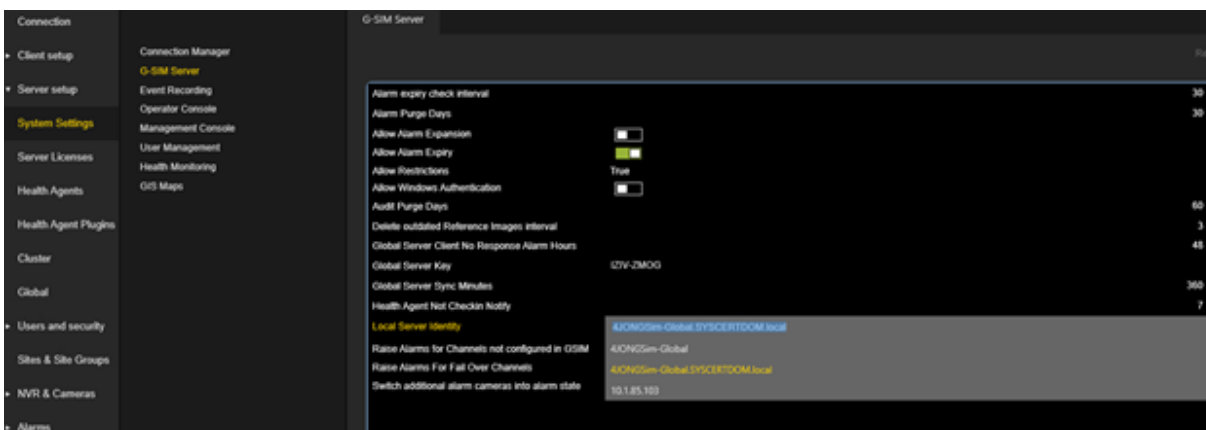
Connection

Client setup

Server setup

System Settings

Server Licenses

Health Agents

Health Agent Plugins

Cluster

Global

Users and security

Sites & Site Groups

NVR & Cameras

Alarms

Connection Manager
G-SIM Server
Event Recording
Operator Console
Management Console
User Management
Health Monitoring
GIS Maps

G-SIM Server

| | |
|---|---|
| Alarm expiry check interval | 30 |
| Alarm Purge Days | 30 |
| Allow Alarm Expansion | |
| Allow Alarm Expiry | |
| Allow Restrictions | True |
| Allow Windows Authentication | |
| Audit Purge Days | 60 |
| Delete outdated Reference Images interval | 3 |
| Global Server Client No Response Alarm Hours | 48 |
| Global Server Key | IZIV-ZMOG |
| Global Server Sync Minutes | 360 |
| Health Agent Not Checkin Notify | 7 |
| Local Server Identity | 4JONGSim-Global.SYSCERTDOM.local |
| Raise Alarms for Channels not configured in GSIM | 4JONGSim-Global |
| Raise Alarms For Fail Over Channels | 4JONGSim-Global.SYSCERTDOM.local |
| Switch additional alarm cameras into alarm state | 10.1.85.103 |